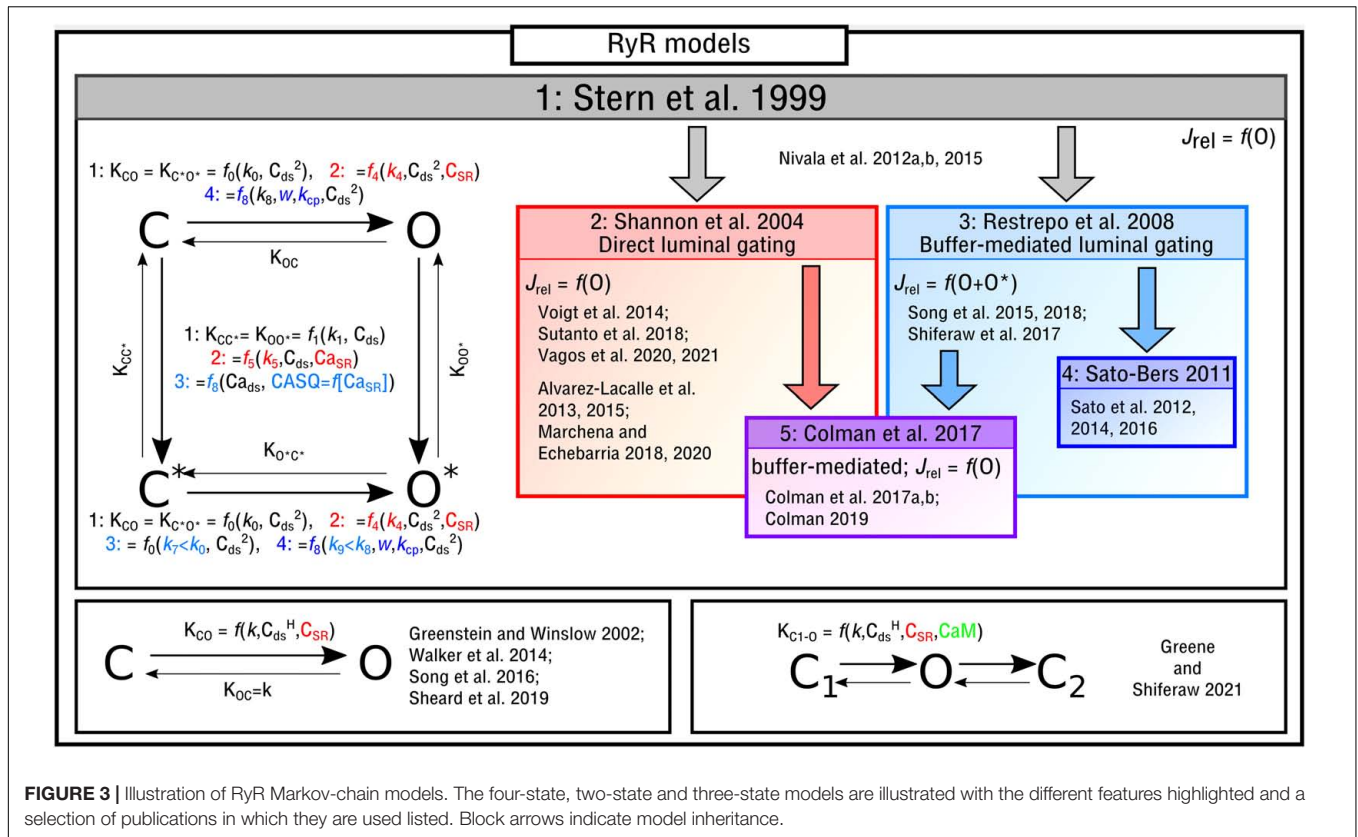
RyR models

1: Stern et al. 1999

$J_{rel} = f(O)$

Nivala et al. 2012a,b, 2015

1: $K_{CO} = K_{C^*O^*} = f_0(k_0, C_{ds}^2)$, 2: $= f_4(k_4, C_{ds}^2, C_{SR})$
4: $= f_8(k_8, w, k_{cp}, C_{ds}^2)$

C O

$K_{OC}$

$K_{CC^*}$

1: $K_{CC^*} = K_{OO^*} = f_1(k_1, C_{ds})$
2: $= f_5(k_5, C_{ds}, Ca_{SR})$
3: $= f_8(Ca_{ds}, CASQ = f[Ca_{SR}])$

$K_{OO^*}$

$K_{O^*C^*}$

C* O*

1: $K_{CO} = K_{C^*O^*} = f_0(k_0, C_{ds}^2)$, 2: $= f_4(k_4, C_{ds}^2, C_{SR})$
3: $= f_0(k_7 < k_0, C_{ds}^2)$, 4: $= f_8(k_9 < k_8, w, k_{cp}, C_{ds}^2)$

2: Shannon et al. 2004
Direct luminal gating

$J_{rel} = f(O)$

Voigt et al. 2014;
Sutanto et al. 2018;
Vagos et al. 2020, 2021

Alvarez-Lacalle et al. 2013, 2015;
Marchena and Echebarria 2018, 2020

3: Restrepo et al. 2008
Buffer-mediated luminal gating

$J_{rel} = f(O+O^*)$

Song et al. 2015, 2018;
Shiferaw et al. 2017

4: Sato-Bers 2011

Sato et al. 2012, 2014, 2016

5: Colman et al. 2017

buffer-mediated; $J_{rel} = f(O)$

Colman et al. 2017a,b;
Colman 2019

$K_{CO} = f(k, C_{ds}^H, C_{SR})$

C O

$K_{OC} = k$

Greenstein and Winslow 2002;
Walker et al. 2014;
Song et al. 2016;
Sheard et al. 2019

$K_{C1-O} = f(k, C_{ds}^H, C_{SR}, CaM)$

$C_1$ O $C_2$

Greene and Shiferaw 2021

FIGURE 3 | Illustration of RyR Markov-chain models. The four-state, two-state and three-state models are illustrated with the different features highlighted and a selection of publications in which they are used listed. Block arrows indicate model inheritance.